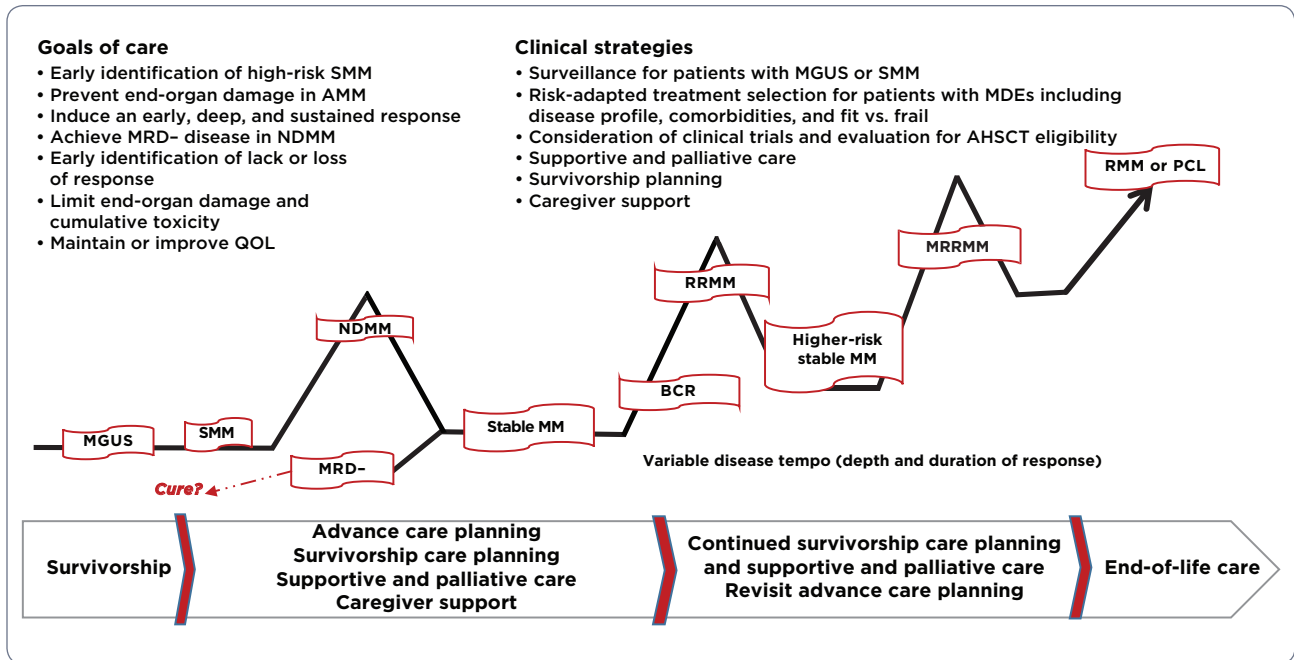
Goals of care
• Early identification of high-risk SMM
• Prevent end-organ damage in AMM
• Induce an early, deep, and sustained response
• Achieve MRD– disease in NDMM
• Early identification of lack or loss of response
• Limit end-organ damage and cumulative toxicity
• Maintain or improve QOL

Clinical strategies
• Surveillance for patients with MGUS or SMM
• Risk-adapted treatment selection for patients with MDEs including disease profile, comorbidities, and fit vs. frail
• Consideration of clinical trials and evaluation for AHSCT eligibility
• Supportive and palliative care
• Survivorship planning
• Caregiver support

RMM or PCL

MRRMM

RRMM

NDMM

Higher-risk stable MM

BCR

MGUS

SMM

Stable MM

MRD–

Cure?

Variable disease tempo (depth and duration of response)

Survivorship

Advance care planning
Survivorship care planning
Supportive and palliative care
Caregiver support

Continued survivorship care planning and supportive and palliative care
Revisit advance care planning

End-of-life care